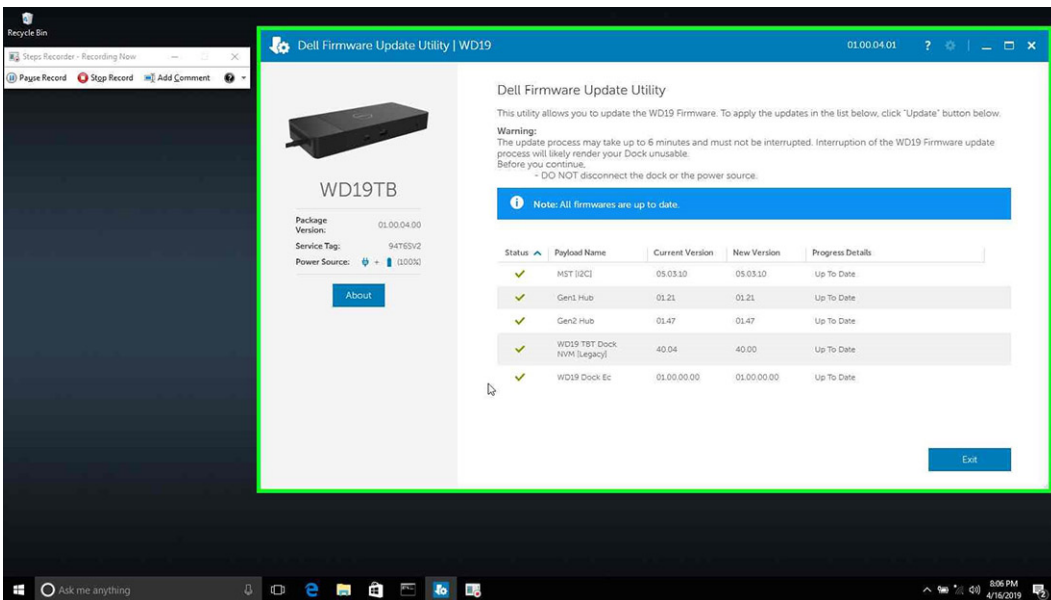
Recycle Bin

Steps Recorder - Recording Now

Pause Record Stop Record Add Comment

Dell Firmware Update Utility | WD19

01.00.04.01

WD19TB

Package Version: 01.00.04.00

Service Tag: 94T65V2

Power Source: + (100%)

About

Dell Firmware Update Utility

This utility allows you to update the WD19 Firmware. To apply the updates in the list below, click "Update" button below.

Warning:
The update process may take up to 6 minutes and must not be interrupted. Interruption of the WD19 Firmware update process will likely render your Dock unusable.
Before you continue,
- DO NOT disconnect the dock or the power source.

Note: All firmwares are up to date.

| Status | Payload Name | Current Version | New Version | Progress Details |
|---|---|---|---|---|
| ✓ | MST (I2C) | 05.03.10 | 05.03.10 | Up To Date |
| ✓ | Gen1 Hub | 01.21 | 01.21 | Up To Date |
| ✓ | Gen2 Hub | 01.47 | 01.47 | Up To Date |
| ✓ | WD19 TBT Dock NVM (Legacy) | 40.04 | 40.00 | Up To Date |
| ✓ | WD19 Dock Ec | 01.00.00.00 | 01.00.00.00 | Up To Date |

Exit

Ask me anything

8:06 PM
4/16/2019